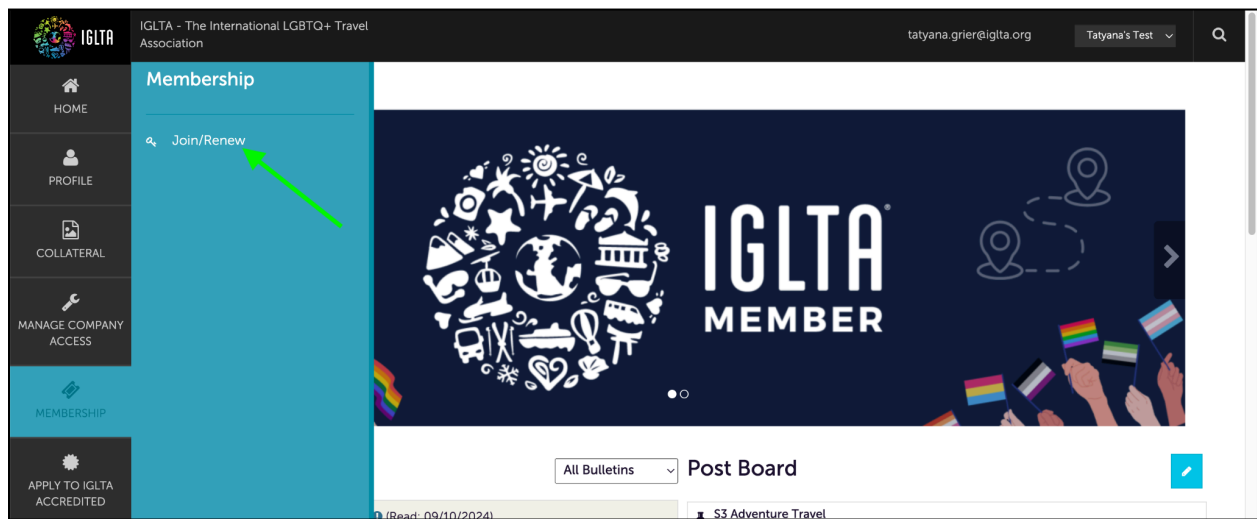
IGLTA

IGLTA - The International LGBTQ+ Travel Association

tatyana.grier@iglta.org

Tatyana's Test

HOME

PROFILE

COLLATERAL

MANAGE COMPANY ACCESS

MEMBERSHIP

APPLY TO IGLTA ACCREDITED

Membership

Join/Renew

IGLTA MEMBER

All Bulletins

Post Board

(Read: 09/10/2024)

S3 Adventure Travel